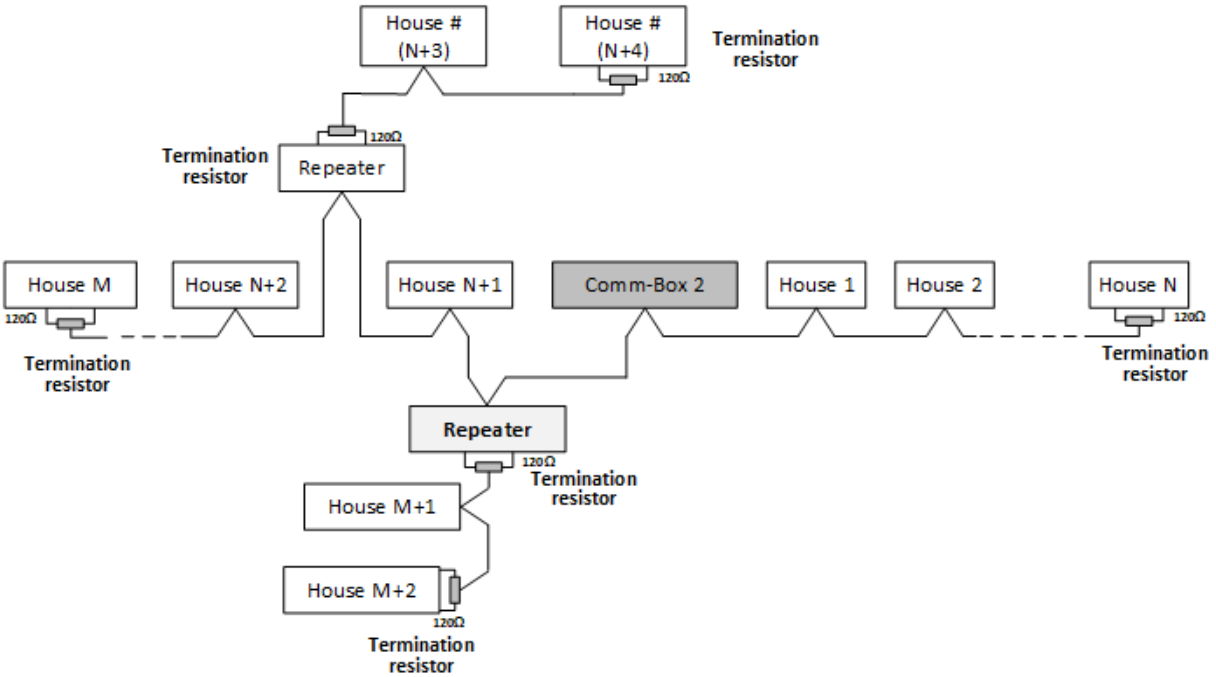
House # (N+3)

House # (N+4)

Termination resistor

120Ω

120Ω

Termination resistor

Repeater

House M

120Ω

Termination resistor

House N+2

House N+1

Comm-Box 2

House 1

House 2

House N

120Ω

Termination resistor

Repeater

120Ω

Termination resistor

House M+1

House M+2

120Ω

Termination resistor